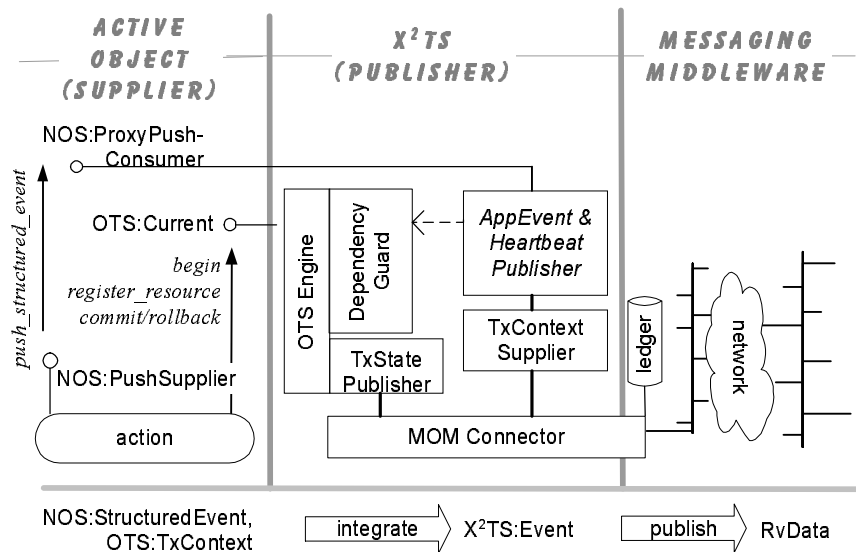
ACTIVE OBJECT (SUPPLIER)

X$^2$TS (PUBLISHER)

MESSAGING MIDDLEWARE

NOS:ProxyPush-Consumer

push_structured_event

OTS:Current

begin
register_resource
commit/rollback

NOS:PushSupplier

action

OTS Engine

Dependency Guard

AppEvent & Heartbeat Publisher

TxContext Supplier

TxState Publisher

MOM Connector

ledger

network

NOS:StructuredEvent, OTS:TxContext

integrate

X$^2$TS:Event

publish

RvData